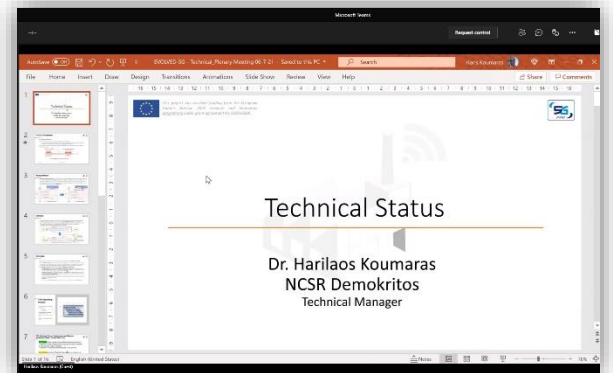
Microsoft Teams

Request control

AutoSave Off EVOLVED-5G - Technical_Plenary Meeting 06-7-21 - Saved to this PC Search Harilaos Koumaras

File Home Insert Draw Design Transitions Animations Slide Show Review View Help Share Comments

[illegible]

Technical Status

Dr. Harilaos Koumaras
NCSR Demokritos
Technical Manager

Slide 1 of 16 English (United States) Notes
Harilaos Koumaras (Guest)